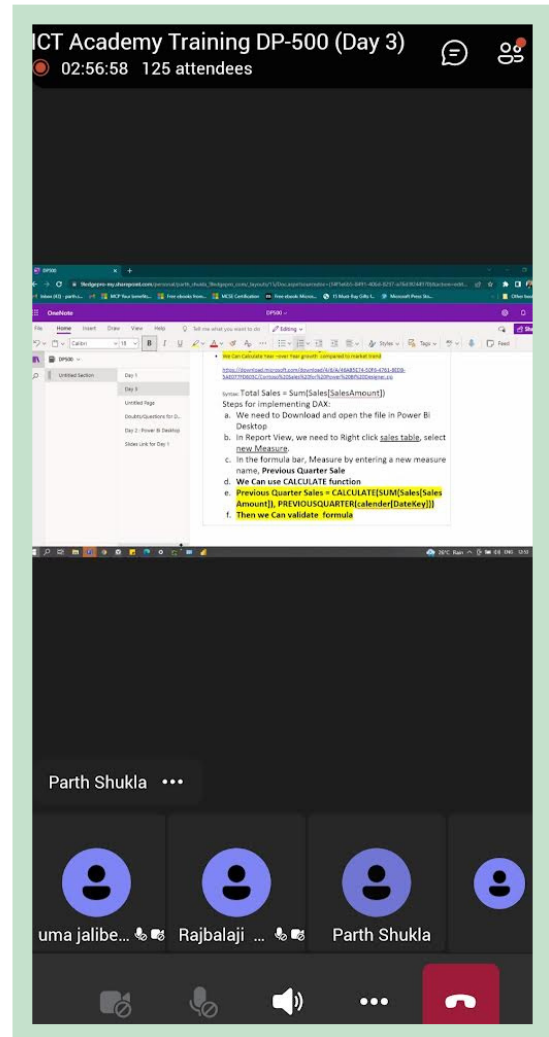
ICT Academy Training DP-500 (Day 3)
02:56:58 125 attendees

DP500
OneNote
File Home Insert Draw View Help Tell me what you want to do Editing
Calibri 11 B I U
DP500
Untitled Section
Day 1
Day 3
Untitled Page
Doubts/Questions for D...
Day 2 - Power BI Desktop
Slides Link for Day 1

We Can calculate Year -over Year growth , compared to market trend

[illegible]

Syntax: Total Sales = Sum[Sales[SalesAmount])
Steps for implementing DAX:
a. We need to Download and open the file in Power BI Desktop
b. In Report View, we need to Right click sales table, select new Measure.
c. In the formula bar, Measure by entering a new measure name, Previous Quarter Sale
d. We Can use CALCULATE function
e. Previous Quarter Sales = CALCULATE[SUM(Sales[Sales Amount]), PREVIOUSQUARTER(calender[DateKey]))
f. Then we Can validate formula

Parth Shukla •••

uma jalibe...
Rajbalaji ...
Parth Shukla